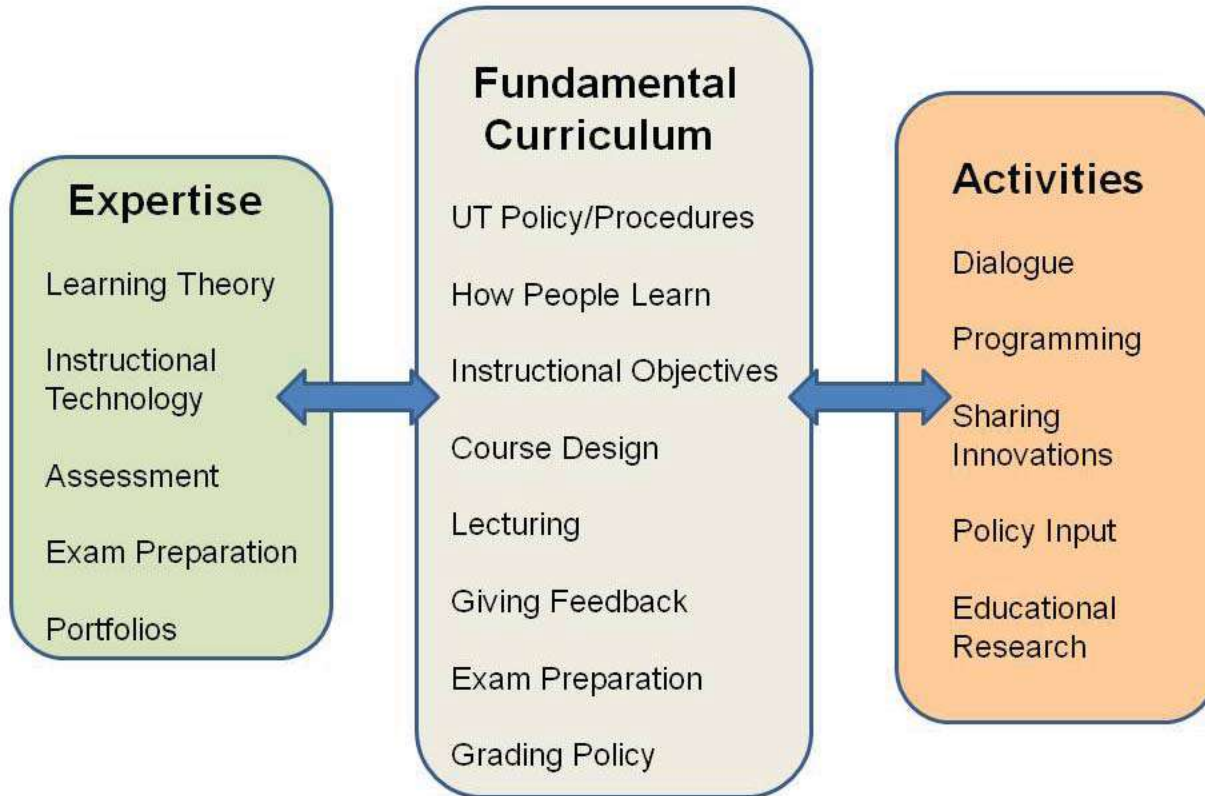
Expertise

Learning Theory

Instructional Technology

Assessment

Exam Preparation

Portfolios

Fundamental Curriculum

UT Policy/Procedures

How People Learn

Instructional Objectives

Course Design

Lecturing

Giving Feedback

Exam Preparation

Grading Policy

Activities

Dialogue

Programming

Sharing Innovations

Policy Input

Educational Research